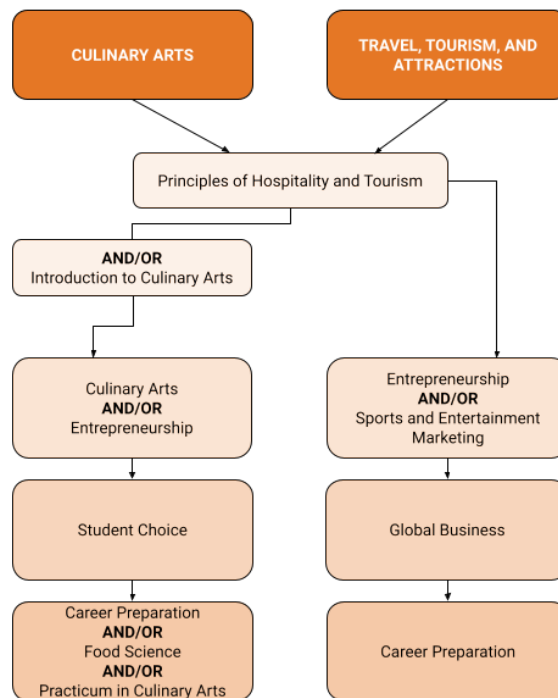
CULINARY ARTS

TRAVEL, TOURISM, AND ATTRACTIONS

Principles of Hospitality and Tourism

AND/OR
Introduction to Culinary Arts

Culinary Arts
AND/OR
Entrepreneurship

Student Choice

Career Preparation
AND/OR
Food Science
AND/OR
Practicum in Culinary Arts

Entrepreneurship
AND/OR
Sports and Entertainment Marketing

Global Business

Career Preparation